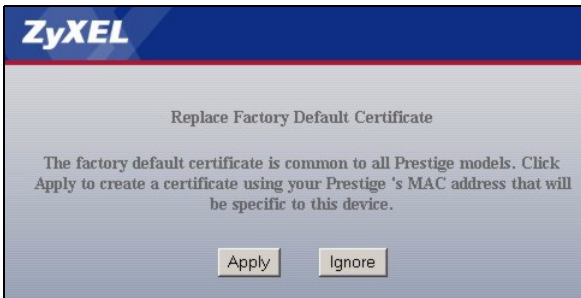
ZyXEL

Replace Factory Default Certificate

The factory default certificate is common to all Prestige models. Click Apply to create a certificate using your Prestige 's MAC address that will be specific to this device.

Apply

Ignore